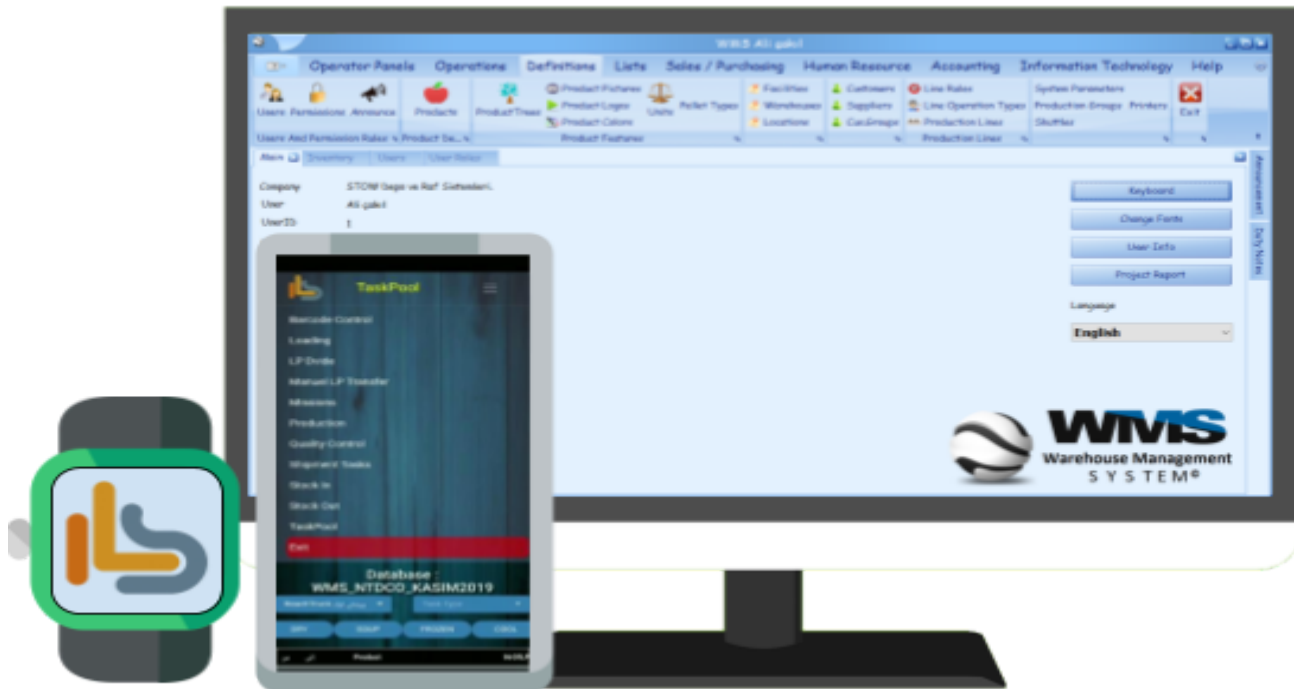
WMS Ali çakıl

Operator Panels Operations Definitions Lists Sales / Purchasing Human Resource Accounting Information Technology Help

Users Permissions Announce Products Product Trees Product Pictures Product Logos Product Colors Units Pallet Types Facilities Warehouses Locations Customers Suppliers CusGroups Line Roles Line Operation Types Production Lines System Parameters Production Groups Printers Shuttles Exit

Users And Permission Roles Product Se... Product Features Production Lines

Main Inventory Users User Roles

Company STOW Depo ve Raf Sistemleri.
User Ali çakıl
UserID: 1

Keyboard
Change Fonts
User Info
Project Report

Language
English

Announcement Daily Notes

TaskPool
Barcode Control
Loading
LP Divide
Manuel LP Transfer
Missions
Production
Quality Control
Shipment Tasks
Stock In
Stock Out
TaskPool
Exit

Database :
WMS_NTDCO_KASIM2019

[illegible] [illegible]
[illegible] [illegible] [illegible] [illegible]
Product

WMS
Warehouse Management
SYSTEM®